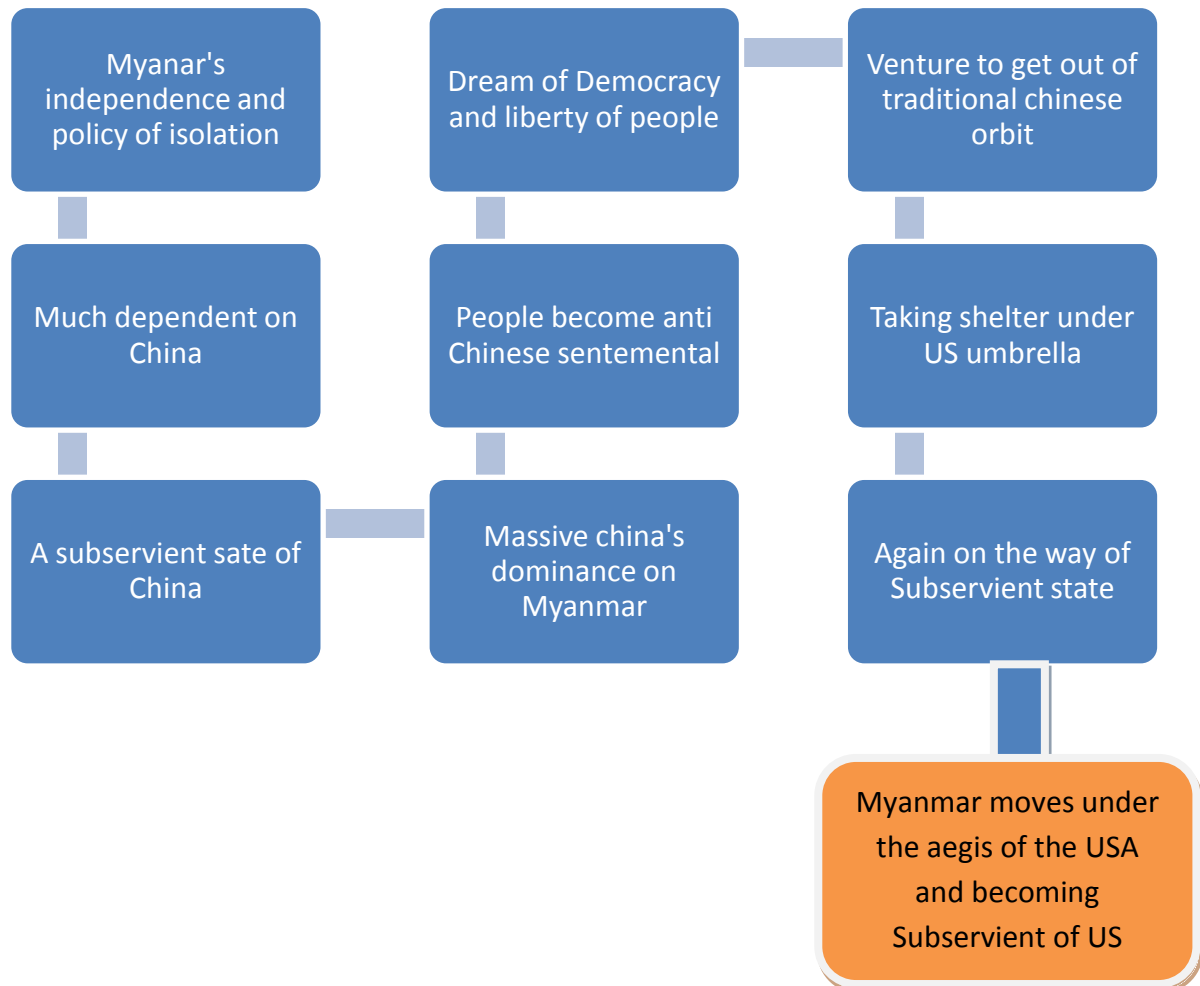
Myanar's independence and policy of isolation

Much dependent on China

A subservient sate of China

Massive china's dominance on Myanmar

People become anti Chinese sentemental

Dream of Democracy and liberty of people

Venture to get out of traditional chinese orbit

Taking shelter under US umbrella

Again on the way of Subservient state

Myanmar moves under the aegis of the USA and becoming Subservient of US